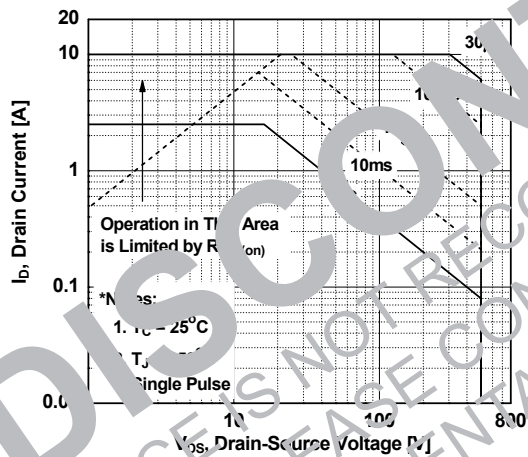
20

10

1

0.1

0.0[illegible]

30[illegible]

1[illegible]

10ms

Operation in Th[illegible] Area
is Limited by R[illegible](on)

*N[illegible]es:
1. $T_C = 25^oC$
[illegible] $T_J$ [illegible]
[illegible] Single Pulse

$I_D$, Drain Current [A]

10

100

800

$V_{DS}$, Drain-Source Voltage [V]

DISCON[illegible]

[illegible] IS NOT RECO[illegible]

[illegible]EASE CO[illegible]

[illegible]ENTA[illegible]